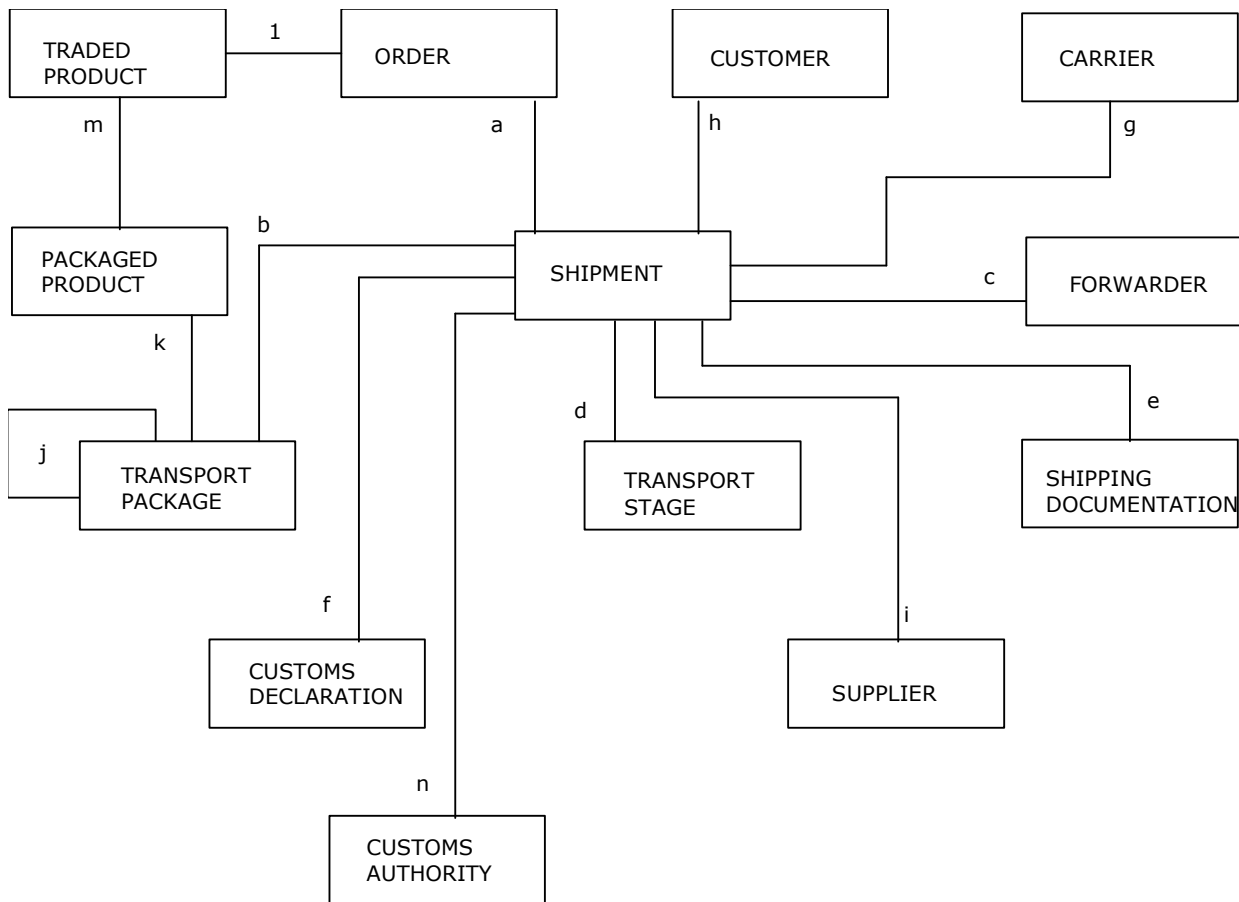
TRADED PRODUCT
1
ORDER
CUSTOMER
CARRIER
m
a
h
g
b
PACKAGED PRODUCT
SHIPMENT
c
FORWARDER
k
d
e
j
TRANSPORT PACKAGE
TRANSPORT STAGE
SHIPPING DOCUMENTATION
f
i
CUSTOMS DECLARATION
SUPPLIER
n
CUSTOMS AUTHORITY